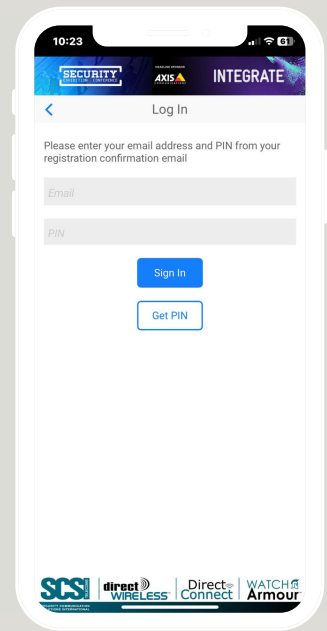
10:23

SECURITY EXHIBITION · CONFERENCE

HEADLINE SPONSOR AXIS

INTEGRATE

<

Log In

Please enter your email address and PIN from your registration confirmation email

Email

PIN

Sign In

Get PIN

SCSI SECURITY COMMUNICATION SYSTEMS INTERNATIONAL

direct WIRELESS

Direct Connect

WATCH Armour